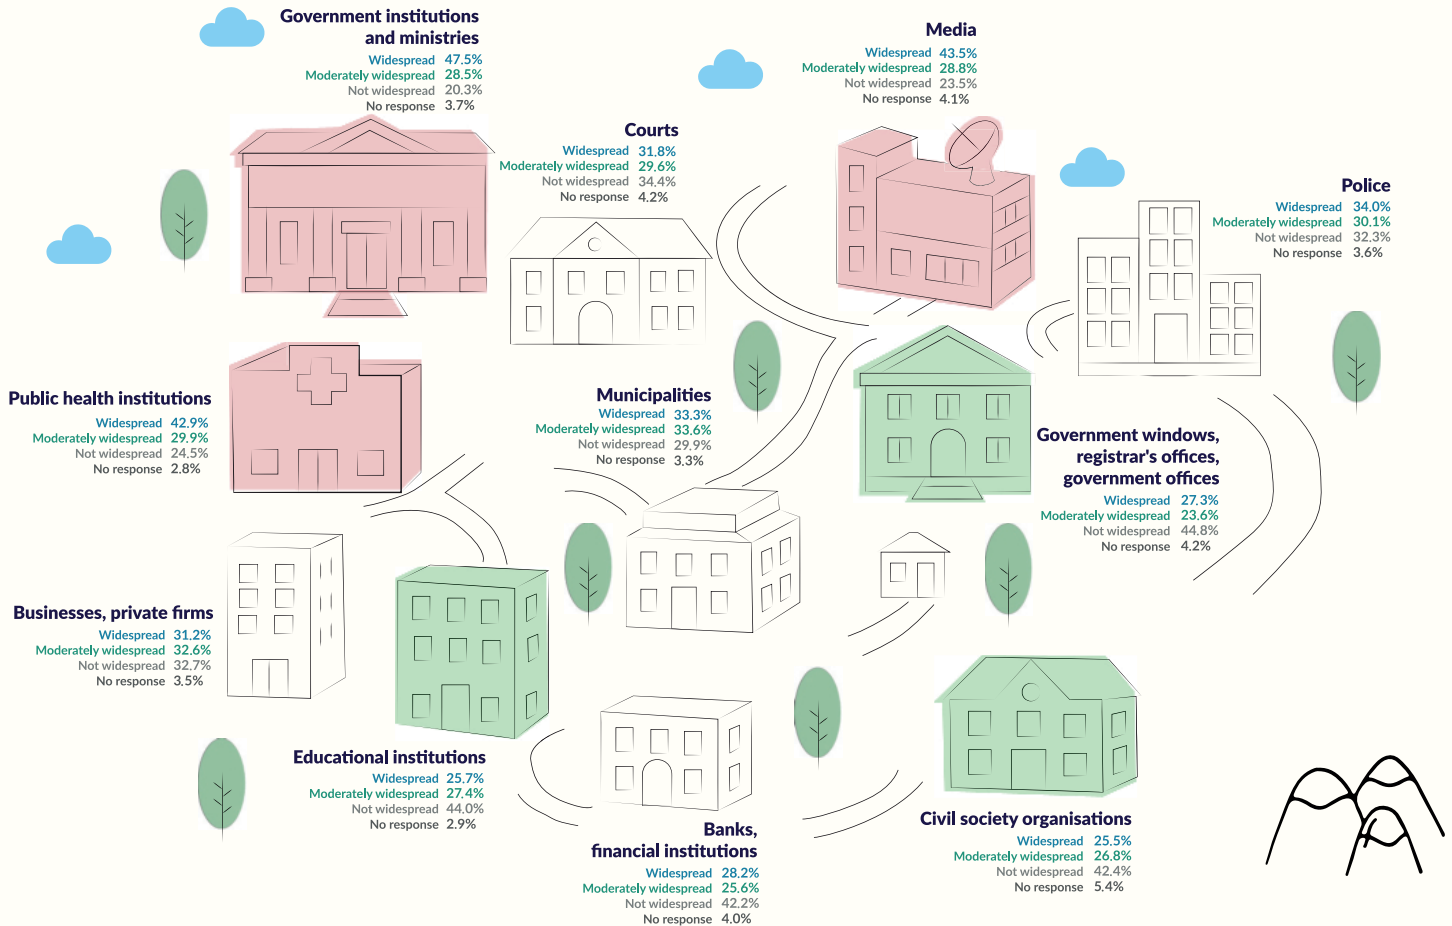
Government institutions and ministries
Widespread 47.5%
Moderately widespread 28.5%
Not widespread 20.3%
No response 3.7%

Media
Widespread 43.5%
Moderately widespread 28.8%
Not widespread 23.5%
No response 4.1%

Courts
Widespread 31.8%
Moderately widespread 29.6%
Not widespread 34.4%
No response 4.2%

Police
Widespread 34.0%
Moderately widespread 30.1%
Not widespread 32.3%
No response 3.6%

Public health institutions
Widespread 42.9%
Moderately widespread 29.9%
Not widespread 24.5%
No response 2.8%

Municipalities
Widespread 33.3%
Moderately widespread 33.6%
Not widespread 29.9%
No response 3.3%

Government windows, registrar's offices, government offices
Widespread 27.3%
Moderately widespread 23.6%
Not widespread 44.8%
No response 4.2%

Businesses, private firms
Widespread 31.2%
Moderately widespread 32.6%
Not widespread 32.7%
No response 3.5%

Educational institutions
Widespread 25.7%
Moderately widespread 27.4%
Not widespread 44.0%
No response 2.9%

Civil society organisations
Widespread 25.5%
Moderately widespread 26.8%
Not widespread 42.4%
No response 5.4%

Banks, financial institutions
Widespread 28.2%
Moderately widespread 25.6%
Not widespread 42.2%
No response 4.0%